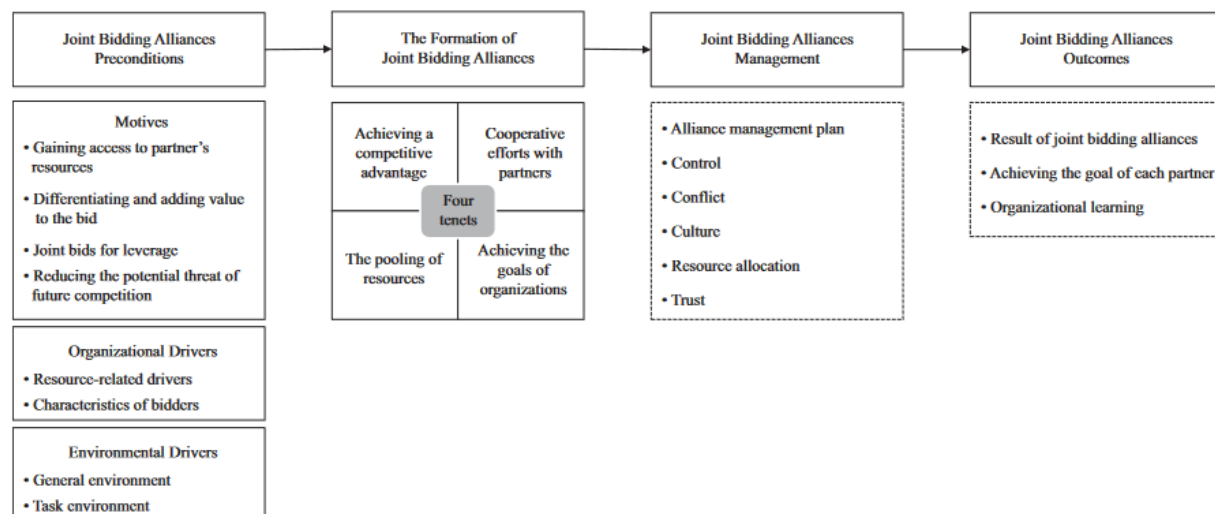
Joint Bidding Alliances Preconditions

The Formation of Joint Bidding Alliances

Joint Bidding Alliances Management

Joint Bidding Alliances Outcomes

Motives
• Gaining access to partner's resources
• Differentiating and adding value to the bid
• Joint bids for leverage
• Reducing the potential threat of future competition

Organizational Drivers
• Resource-related drivers
• Characteristics of bidders

Environmental Drivers
• General environment
• Task environment

Achieving a competitive advantage

Cooperative efforts with partners

Four tenets

The pooling of resources

Achieving the goals of organizations

• Alliance management plan
• Control
• Conflict
• Culture
• Resource allocation
• Trust

• Result of joint bidding alliances
• Achieving the goal of each partner
• Organizational learning